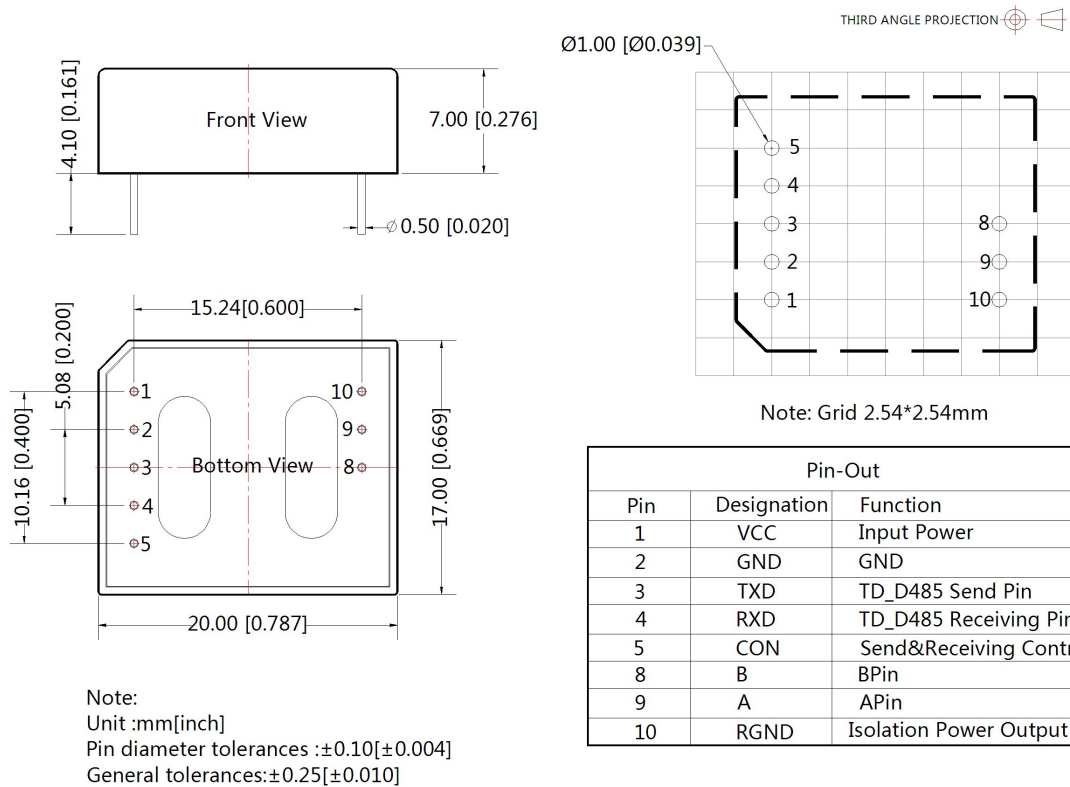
THIRD ANGLE PROJECTION

4.10 [0.161]
Front View
7.00 [0.276]
$\varnothing$0.50 [0.020]

15.24[0.600]
5.08 [0.200]
10.16 [0.400]
1
2
3
4
5
10
9
8
Bottom View
17.00 [0.669]
20.00 [0.787]

Ø1.00 [Ø0.039]
5
4
3
2
1
8
9
10

Note: Grid 2.54*2.54mm

| Pin-Out | | |
|---|---|---|
| Pin | Designation | Function |
| 1 | VCC | Input Power |
| 2 | GND | GND |
| 3 | TXD | TD_D485 Send Pin |
| 4 | RXD | TD_D485 Receiving Pin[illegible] |
| 5 | CON | Send&Receiving Contr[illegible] |
| 8 | B | BPin |
| 9 | A | APin |
| 10 | RGND | Isolation Power Output |

Note:
Unit :mm[inch]
Pin diameter tolerances :±0.10[±0.004]
General tolerances:±0.25[±0.010]